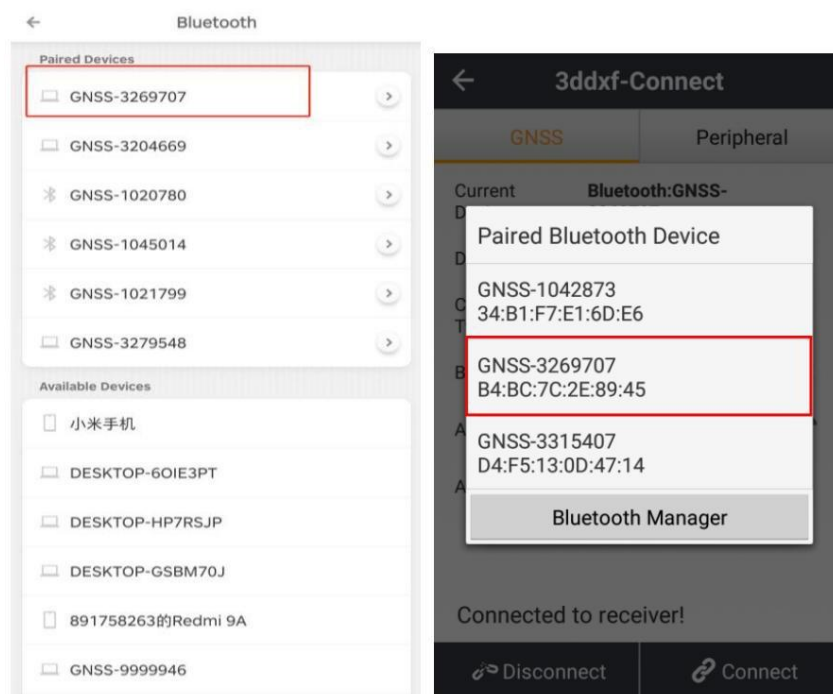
Bluetooth

Paired Devices

GNSS-3269707

GNSS-3204669

GNSS-1020780

GNSS-1045014

GNSS-1021799

GNSS-3279548

Available Devices

小米手机

DESKTOP-6OIE3PT

DESKTOP-HP7RSJP

DESKTOP-GSBM70J

891758263的Redmi 9A

GNSS-9999946

3ddxf-Connect

GNSS

Peripheral

Current D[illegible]

Bluetooth:GNSS-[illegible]

Paired Bluetooth Device

GNSS-1042873
34:B1:F7:E1:6D:E6

GNSS-3269707
B4:BC:7C:2E:89:45

GNSS-3315407
D4:F5:13:0D:47:14

Bluetooth Manager

Connected to receiver!

Disconnect

Connect